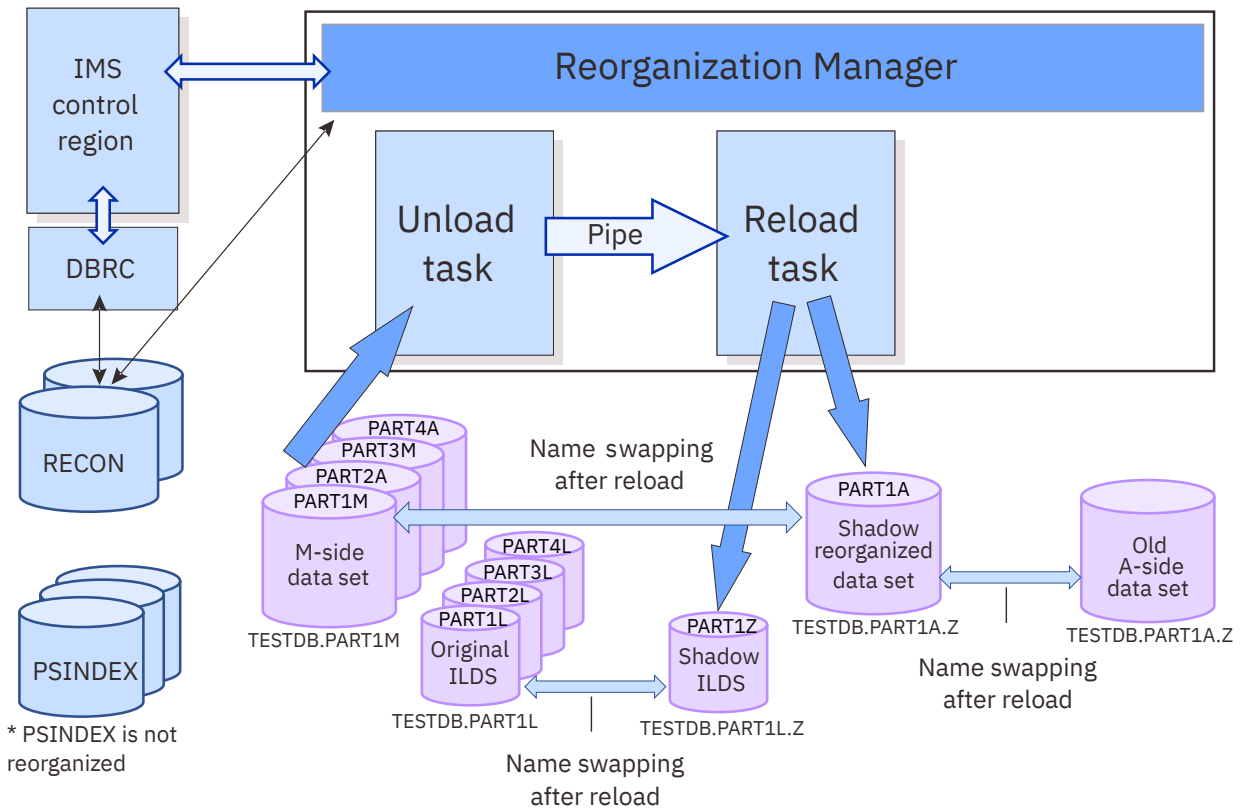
IMS control region

Reorganization Manager

DBRC

Unload task

Pipe

Reload task

RECON

PART4A
PART3M
PART2A
PART1M
M-side data set
TESTDB.PART1M

Name swapping after reload

PART4L
PART3L
PART2L
PART1L
Original ILDS
TESTDB.PART1L

PART1Z
Shadow ILDS
TESTDB.PART1L.Z

PART1A
Shadow reorganized data set
TESTDB.PART1A.Z

Old A-side data set
TESTDB.PART1A.Z

Name swapping after reload

Name swapping after reload

PSINDEX

* PSINDEX is not reorganized